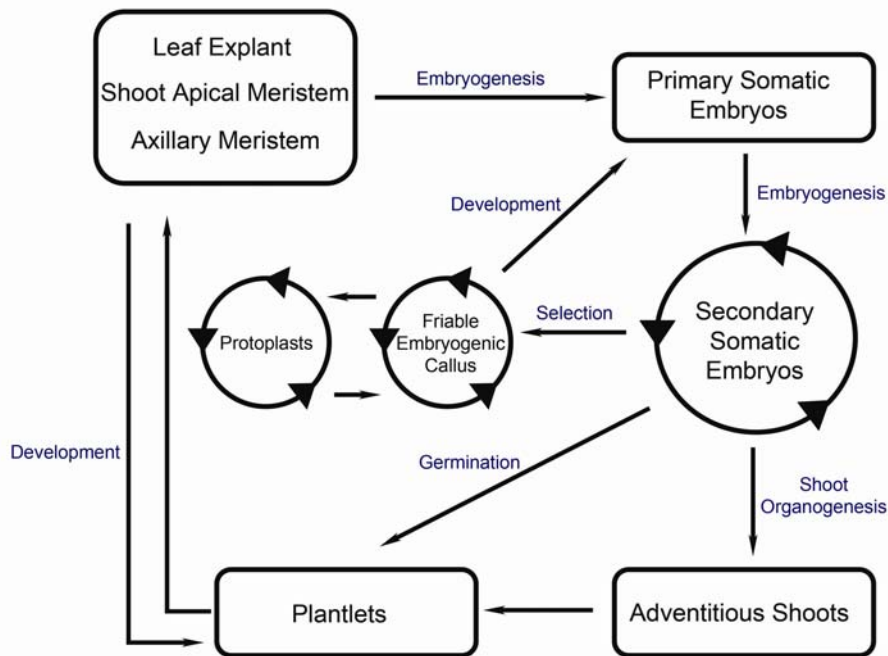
Leaf Explant
Shoot Apical Meristem
Axillary Meristem

Embryogenesis

Primary Somatic Embryos

Embryogenesis

Development

Protoplasts

Friable Embryogenic Callus

Selection

Secondary Somatic Embryos

Development

Germination

Shoot Organogenesis

Plantlets

Adventitious Shoots